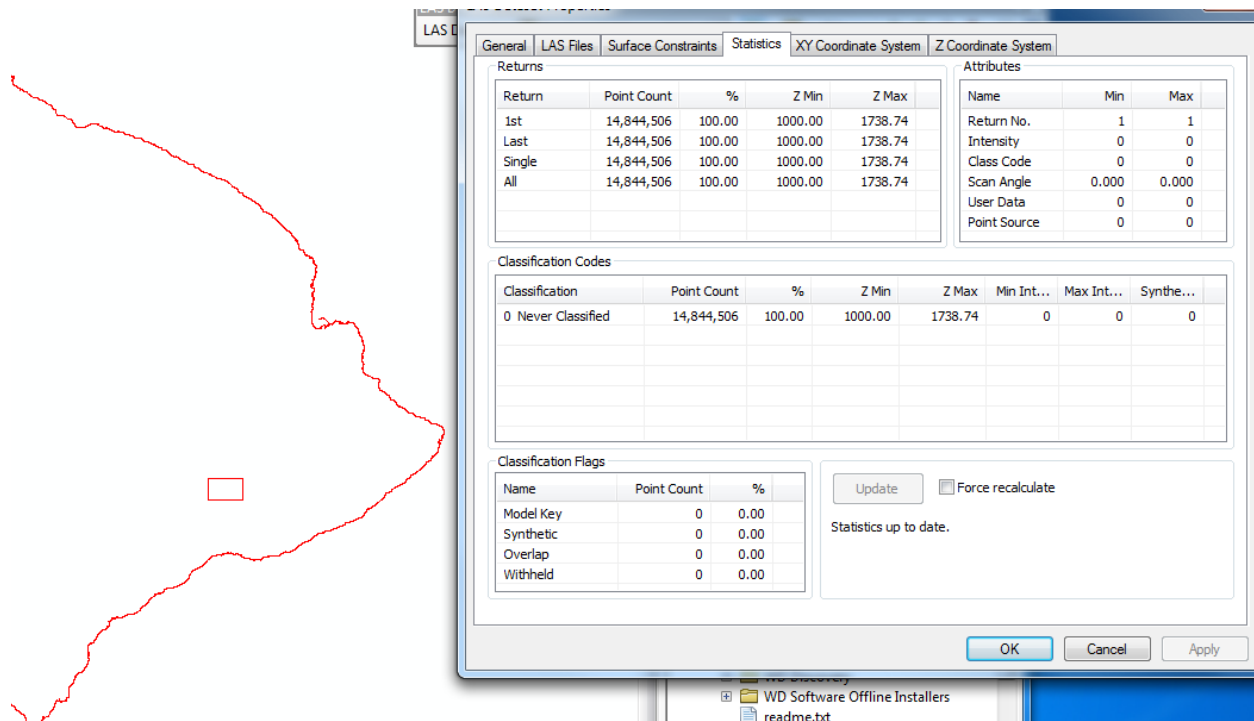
LAS D

General | LAS Files | Surface Constraints | Statistics | XY Coordinate System | Z Coordinate System

Returns

| Return | Point Count | % | Z Min | Z Max |
|---|---|---|---|---|
| 1st | 14,844,506 | 100.00 | 1000.00 | 1738.74 |
| Last | 14,844,506 | 100.00 | 1000.00 | 1738.74 |
| Single | 14,844,506 | 100.00 | 1000.00 | 1738.74 |
| All | 14,844,506 | 100.00 | 1000.00 | 1738.74 |

Attributes

| Name | Min | Max |
|---|---|---|
| Return No. | 1 | 1 |
| Intensity | 0 | 0 |
| Class Code | 0 | 0 |
| Scan Angle | 0.000 | 0.000 |
| User Data | 0 | 0 |
| Point Source | 0 | 0 |

Classification Codes

| Classification | Point Count | % | Z Min | Z Max | Min Int... | Max Int... | Synthe... |
|---|---|---|---|---|---|---|---|
| 0 Never Classified | 14,844,506 | 100.00 | 1000.00 | 1738.74 | 0 | 0 | 0 |

Classification Flags

| Name | Point Count | % |
|---|---|---|
| Model Key | 0 | 0.00 |
| Synthetic | 0 | 0.00 |
| Overlap | 0 | 0.00 |
| Withheld | 0 | 0.00 |

Update
Force recalculate
Statistics up to date.

OK Cancel Apply

WD Discovery
WD Software Offline Installers
readme.txt